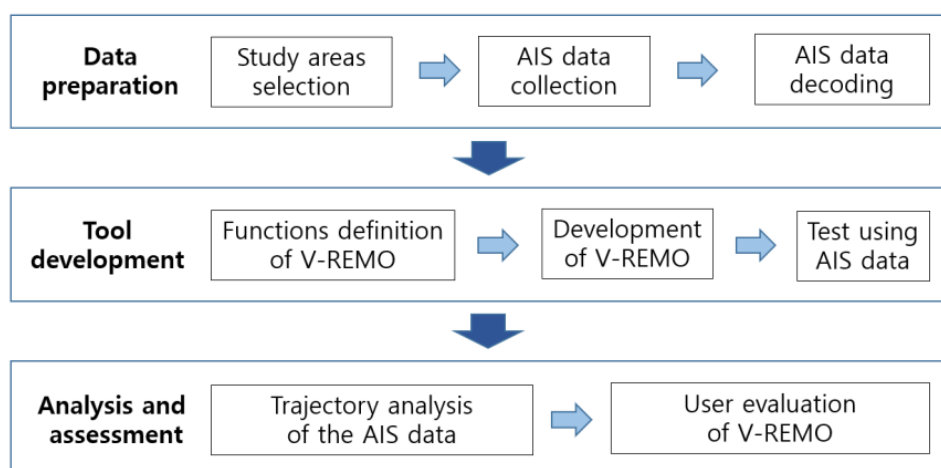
Data preparation

Study areas selection

AIS data collection

AIS data decoding

Tool development

Functions definition of V-REMO

Development of V-REMO

Test using AIS data

Analysis and assessment

Trajectory analysis of the AIS data

User evaluation of V-REMO